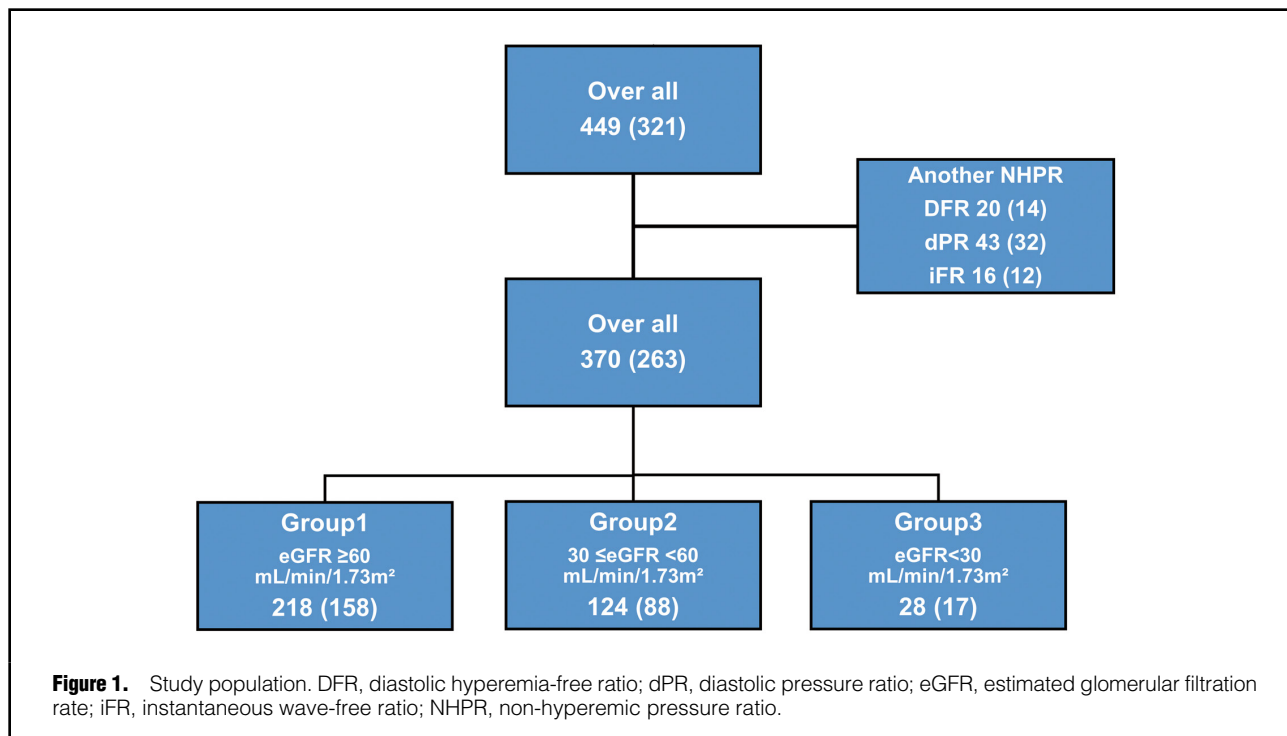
Over all
449 (321)

Another NHPR
DFR 20 (14)
dPR 43 (32)
iFR 16 (12)

Over all
370 (263)

Group1
eGFR ≥60
mL/min/1.73m²
218 (158)

Group2
30 ≤eGFR <60
mL/min/1.73m²
124 (88)

Group3
eGFR<30
mL/min/1.73m²
28 (17)

**Figure 1.** Study population. DFR, diastolic hyperemia-free ratio; dPR, diastolic pressure ratio; eGFR, estimated glomerular filtration rate; iFR, instantaneous wave-free ratio; NHPR, non-hyperemic pressure ratio.